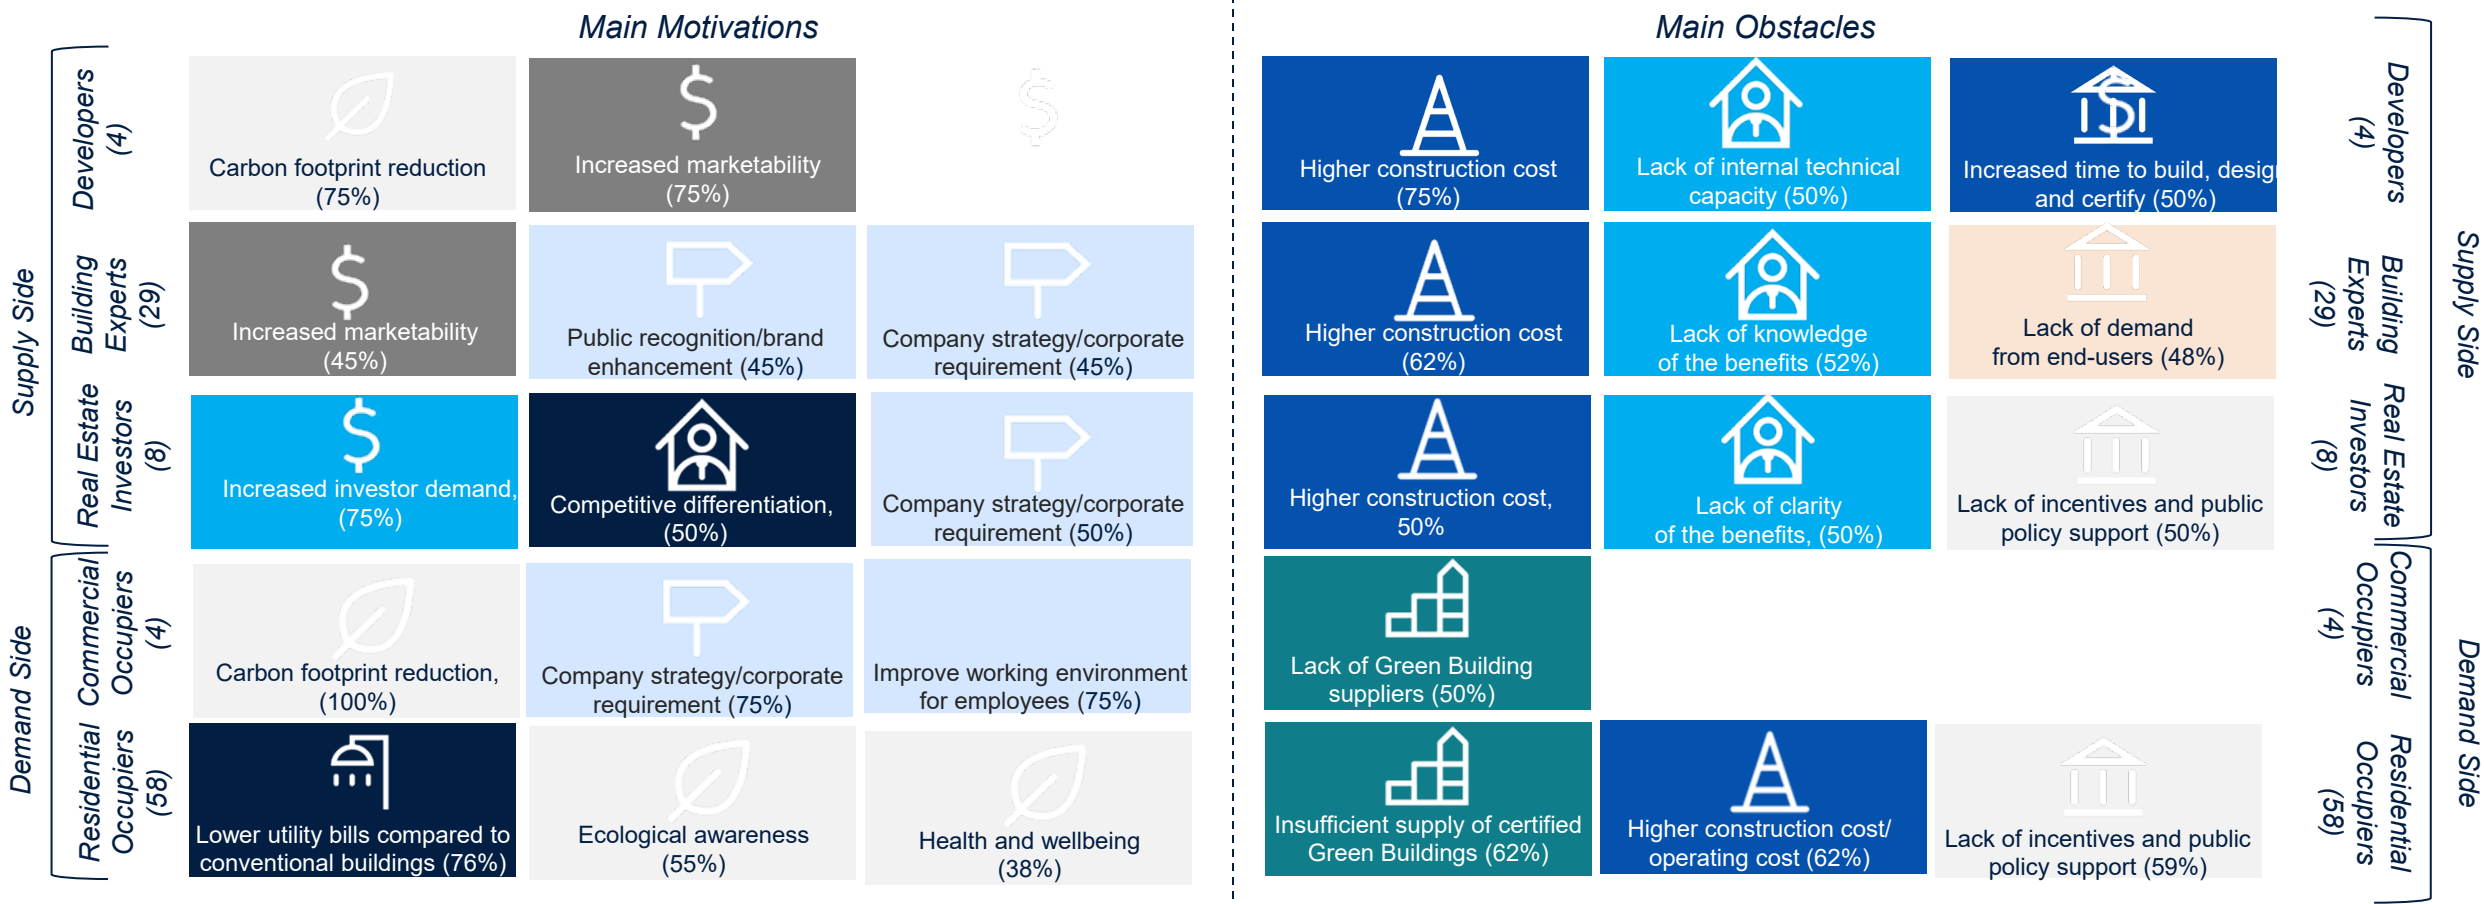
Main Motivations

Main Obstacles

Supply Side

Developers (4)

Carbon footprint reduction (75%)

Increased marketability (75%)

Higher construction cost (75%)

Lack of internal technical capacity (50%)

Increased time to build, design and certify (50%)

Developers (4)

Building Experts (29)

Increased marketability (45%)

Public recognition/brand enhancement (45%)

Company strategy/corporate requirement (45%)

Higher construction cost (62%)

Lack of knowledge of the benefits (52%)

Lack of demand from end-users (48%)

Building Experts (29)

Real Estate Investors (8)

Increased investor demand, (75%)

Competitive differentiation, (50%)

Company strategy/corporate requirement (50%)

Higher construction cost, 50%

Lack of clarity of the benefits, (50%)

Lack of incentives and public policy support (50%)

Real Estate Investors (8)

Supply Side

Demand Side

Commercial Occupiers (4)

Carbon footprint reduction, (100%)

Company strategy/corporate requirement (75%)

Improve working environment for employees (75%)

Lack of Green Building suppliers (50%)

Commercial Occupiers (4)

Residential Occupiers (58)

Lower utility bills compared to conventional buildings (76%)

Ecological awareness (55%)

Health and wellbeing (38%)

Insufficient supply of certified Green Buildings (62%)

Higher construction cost/ operating cost (62%)

Lack of incentives and public policy support (59%)

Residential Occupiers (58)

Demand Side